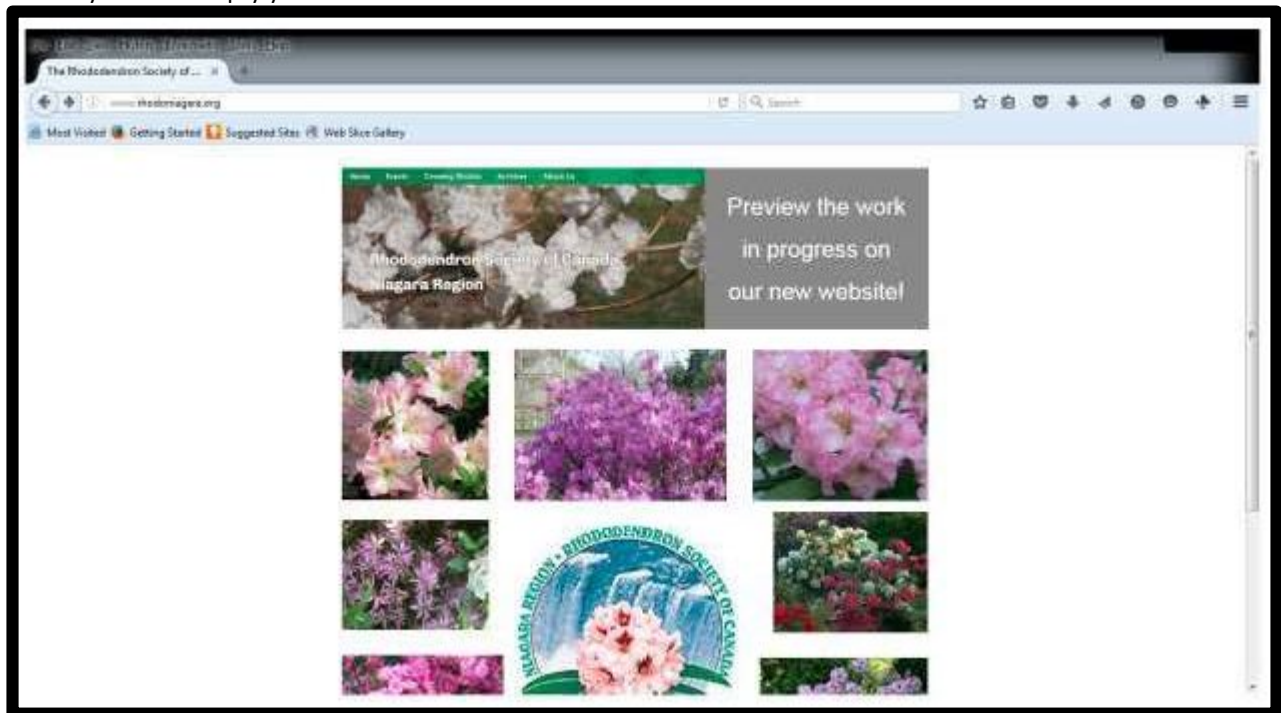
The Rhododendron Society of... ×

www.rhodoniagara.org

Search

Most Visited  Getting Started  Suggested Sites  Web Slice Gallery

Home  Events  Growing Rhodos  Archives  About Us

Rhododendron Society of Canada
Niagara Region

Preview the work in progress on our new website!

NIAGARA REGION • RHODODENDRON SOCIETY OF CANADA